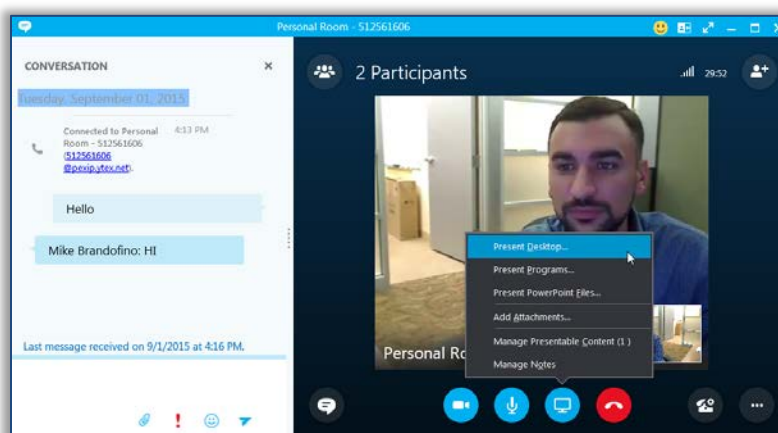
Personal Room - 512561606

CONVERSATION

Tuesday, September 01, 2015

Connected to Personal Room - 512561606 (512561606@pexip.ytex.net). 4:13 PM

Hello

Mike Brandofino: HI

Last message received on 9/1/2015 at 4:16 PM.

2 Participants

29:52

Present Desktop...

Present Programs...

Present PowerPoint Files...

Add Attachments...

Manage Presentable Content (1)

Manage Notes

Personal Ro